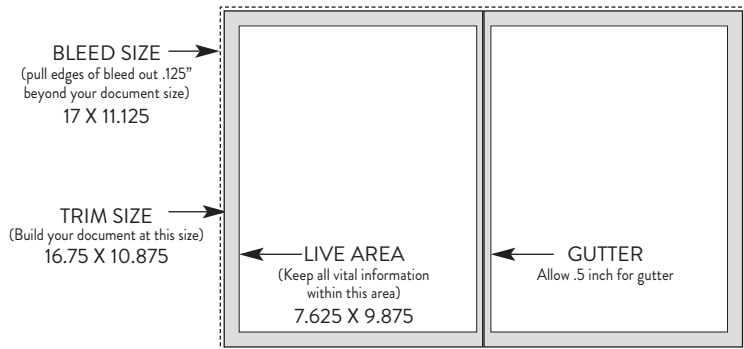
BLEED SIZE
(pull edges of bleed out .125" beyond your document size)
17 X 11.125

TRIM SIZE
(Build your document at this size)
16.75 X 10.875

LIVE AREA
(Keep all vital information within this area)
7.625 X 9.875

GUTTER
Allow .5 inch for gutter